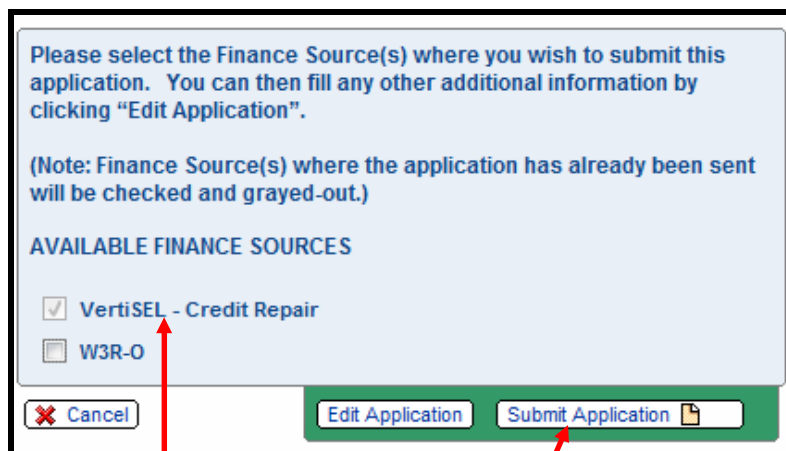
Please select the Finance Source(s) where you wish to submit this application. You can then fill any other additional information by clicking “Edit Application”.

(Note: Finance Source(s) where the application has already been sent will be checked and grayed-out.)

AVAILABLE FINANCE SOURCES

VertiSEL - Credit Repair

W3R-O

Cancel

Edit Application

Submit Application